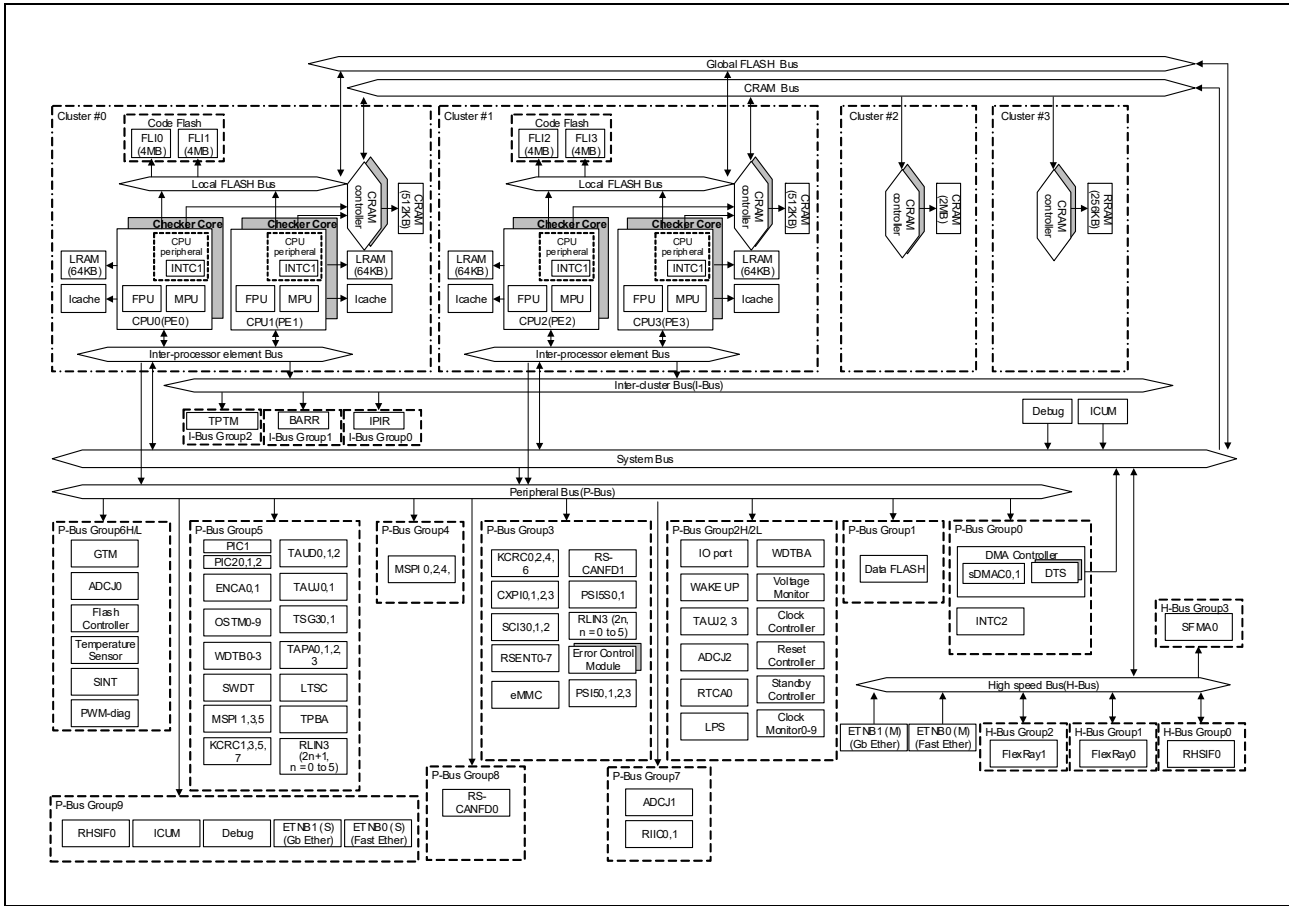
Global FLASH Bus

CRAM Bus

Cluster #0

Code Flash

FLI0 (4MB)

FLI1 (4MB)

Local FLASH Bus

CRAM controller

CRAM (512KB)

Checker Core

Checker Core

CPU peripheral

INTC1

CPU peripheral

INTC1

LRAM (64KB)

LRAM (64KB)

Icache

FPU

MPU

FPU

MPU

Icache

CPU0(PE0)

CPU1(PE1)

Inter-processor element Bus

Cluster #1

Code Flash

FLI2 (4MB)

FLI3 (4MB)

Local FLASH Bus

CRAM controller

CRAM (512KB)

Checker Core

Checker Core

CPU peripheral

INTC1

CPU peripheral

INTC1

LRAM (64KB)

LRAM (64KB)

Icache

FPU

MPU

FPU

MPU

Icache

CPU2(PE2)

CPU3(PE3)

Inter-processor element Bus

Cluster #2

CRAM controller

CRAM (2MB)

Cluster #3

CRAM controller

RRAM (256KB)

Inter-cluster Bus(I-Bus)

TPTM

I-Bus Group2

BARR

I-Bus Group1

IPIR

I-Bus Group0

Debug

ICUM

System Bus

Peripheral Bus(P-Bus)

P-Bus Group6H/L

GTM

ADCJ0

Flash Controller

Temperature Sensor

SINT

PWM-diag

P-Bus Group5

PIC1

PIC20,1,2

TAUD0,1,2

ENCA0,1

TAUJ0,1

OSTM0-9

TSG30,1

WDTB0-3

TAPA0,1,2,3

SWDT

LTSC

MSPI 1,3,5

TPBA

KCRC1,3,5,7

RLIN3 (2n+1, n = 0 to 5)

P-Bus Group4

MSPI 0,2,4,

P-Bus Group3

KCRC0,2,4,6

RS-CANFD1

CXPI0,1,2,3

PSI5S0,1

SCI30,1,2

RLIN3 (2n, n = 0 to 5)

RSENT0-7

Error Control Module

eMMC

PSI50,1,2,3

P-Bus Group2H/2L

IO port

WDTBA

WAKE UP

Voltage Monitor

TAUJ2, 3

Clock Controller

ADCJ2

Reset Controller

RTCA0

Standby Controller

LPS

Clock Monitor0-9

P-Bus Group1

Data FLASH

P-Bus Group0

DMA Controller

sDMAC0,1

DTS

INTC2

H-Bus Group3

SFMA0

High speed Bus(H-Bus)

ETNB1 (M) (Gb Ether)

ETNB0 (M) (Fast Ether)

H-Bus Group2

FlexRay1

H-Bus Group1

FlexRay0

H-Bus Group0

RHSIF0

P-Bus Group8

RS-CANFD0

P-Bus Group7

ADCJ1

RIIC0,1

P-Bus Group9

RHSIF0

ICUM

Debug

ETNB1 (S) (Gb Ether)

ETNB0 (S) (Fast Ether)